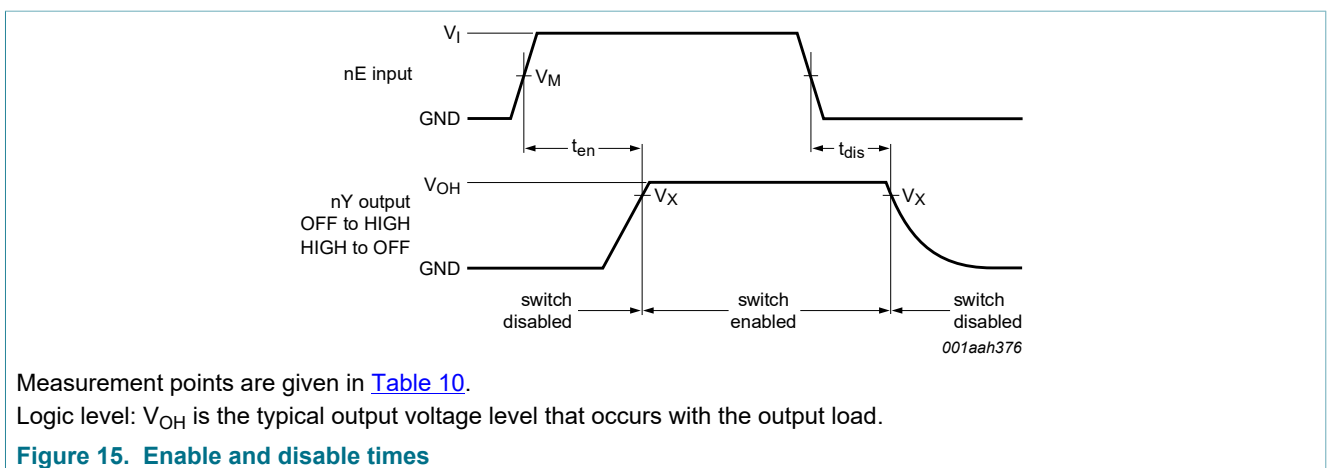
$V_I$

nE input

$V_M$

GND

$t_{en}$

$t_{dis}$

$V_{OH}$

nY output
OFF to HIGH
HIGH to OFF

$V_X$

$V_X$

GND

switch disabled

switch enabled

switch disabled

001aah376

Measurement points are given in Table 10.

Logic level: $V_{OH}$ is the typical output voltage level that occurs with the output load.

Figure 15. Enable and disable times